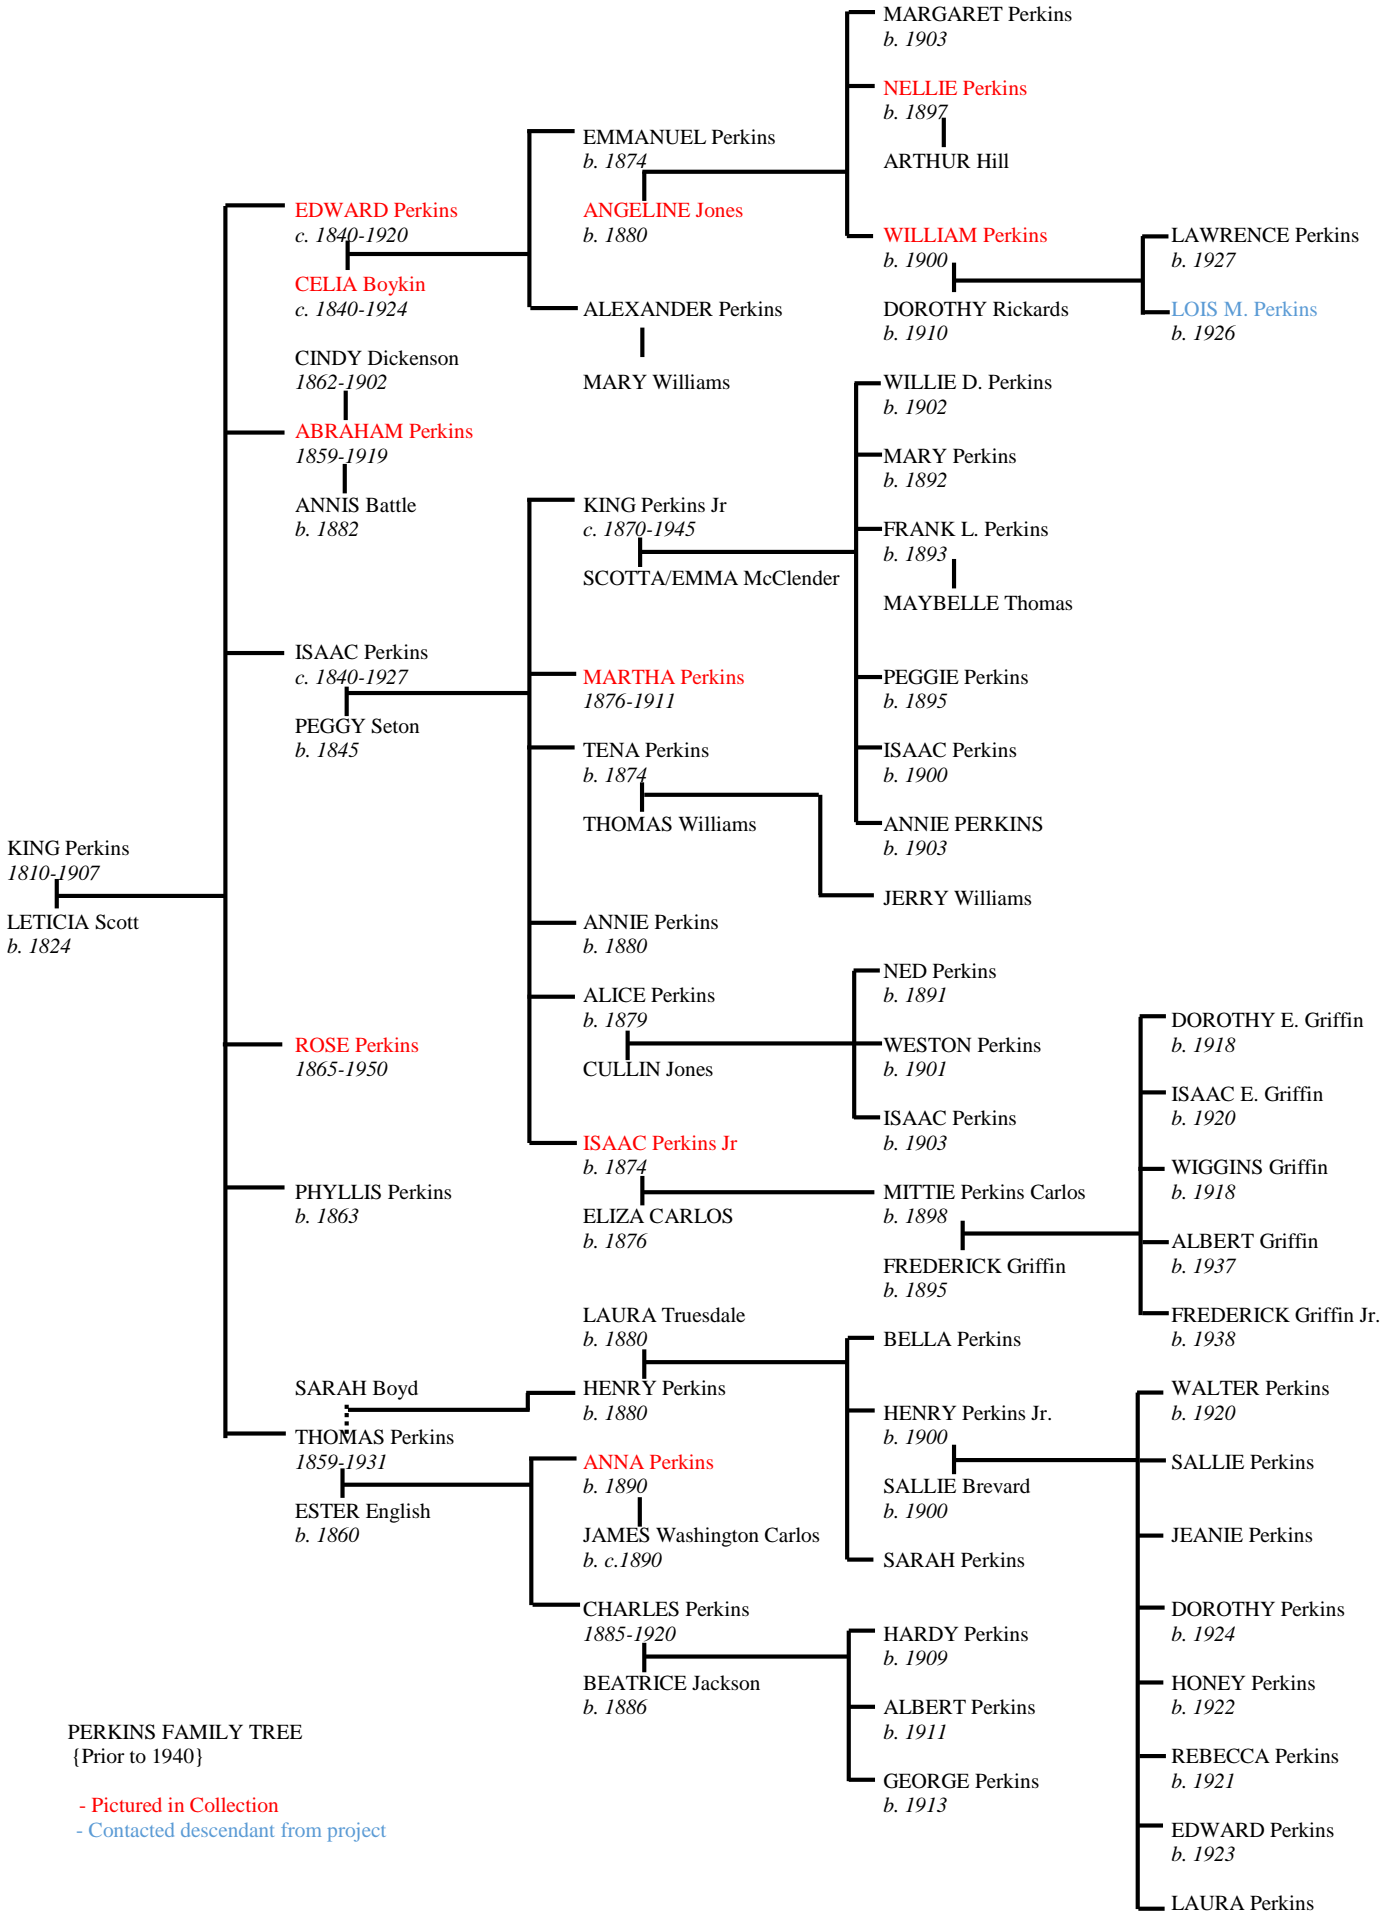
KING Perkins
1810-1907

LETICIA Scott
b. 1824

EDWARD Perkins
c. 1840-1920

CELIA Boykin
c. 1840-1924

CINDY Dickenson
1862-1902

ABRAHAM Perkins
1859-1919

ANNIS Battle
b. 1882

ISAAC Perkins
c. 1840-1927

PEGGY Seton
b. 1845

ROSE Perkins
1865-1950

PHYLLIS Perkins
b. 1863

SARAH Boyd

THOMAS Perkins
1859-1931

ESTER English
b. 1860

EMMANUEL Perkins
b. 1874

ANGELINE Jones
b. 1880

ALEXANDER Perkins

MARY Williams

KING Perkins Jr
c. 1870-1945

SCOTTA/EMMA McClender

MARTHA Perkins
1876-1911

TENA Perkins
b. 1874

THOMAS Williams

ANNIE Perkins
b. 1880

ALICE Perkins
b. 1879

CULLIN Jones

ISAAC Perkins Jr
b. 1874

ELIZA CARLOS
b. 1876

LAURA Truesdale
b. 1880

HENRY Perkins
b. 1880

ANNA Perkins
b. 1890

JAMES Washington Carlos
b. c.1890

CHARLES Perkins
1885-1920

BEATRICE Jackson
b. 1886

MARGARET Perkins
b. 1903

NELLIE Perkins
b. 1897

ARTHUR Hill

WILLIAM Perkins
b. 1900

DOROTHY Rickards
b. 1910

WILLIE D. Perkins
b. 1902

MARY Perkins
b. 1892

FRANK L. Perkins
b. 1893

MAYBELLE Thomas

PEGGIE Perkins
b. 1895

ISAAC Perkins
b. 1900

ANNIE PERKINS
b. 1903

JERRY Williams

NED Perkins
b. 1891

WESTON Perkins
b. 1901

ISAAC Perkins
b. 1903

MITTIE Perkins Carlos
b. 1898

FREDERICK Griffin
b. 1895

BELLA Perkins

HENRY Perkins Jr.
b. 1900

SALLIE Brevard
b. 1900

SARAH Perkins

HARDY Perkins
b. 1909

ALBERT Perkins
b. 1911

GEORGE Perkins
b. 1913

LAWRENCE Perkins
b. 1927

LOIS M. Perkins
b. 1926

DOROTHY E. Griffin
b. 1918

ISAAC E. Griffin
b. 1920

WIGGINS Griffin
b. 1918

ALBERT Griffin
b. 1937

FREDERICK Griffin Jr.
b. 1938

WALTER Perkins
b. 1920

SALLIE Perkins

JEANIE Perkins

DOROTHY Perkins
b. 1924

HONEY Perkins
b. 1922

REBECCA Perkins
b. 1921

EDWARD Perkins
b. 1923

LAURA Perkins

PERKINS FAMILY TREE
{Prior to 1940}

- Pictured in Collection
- Contacted descendant from project